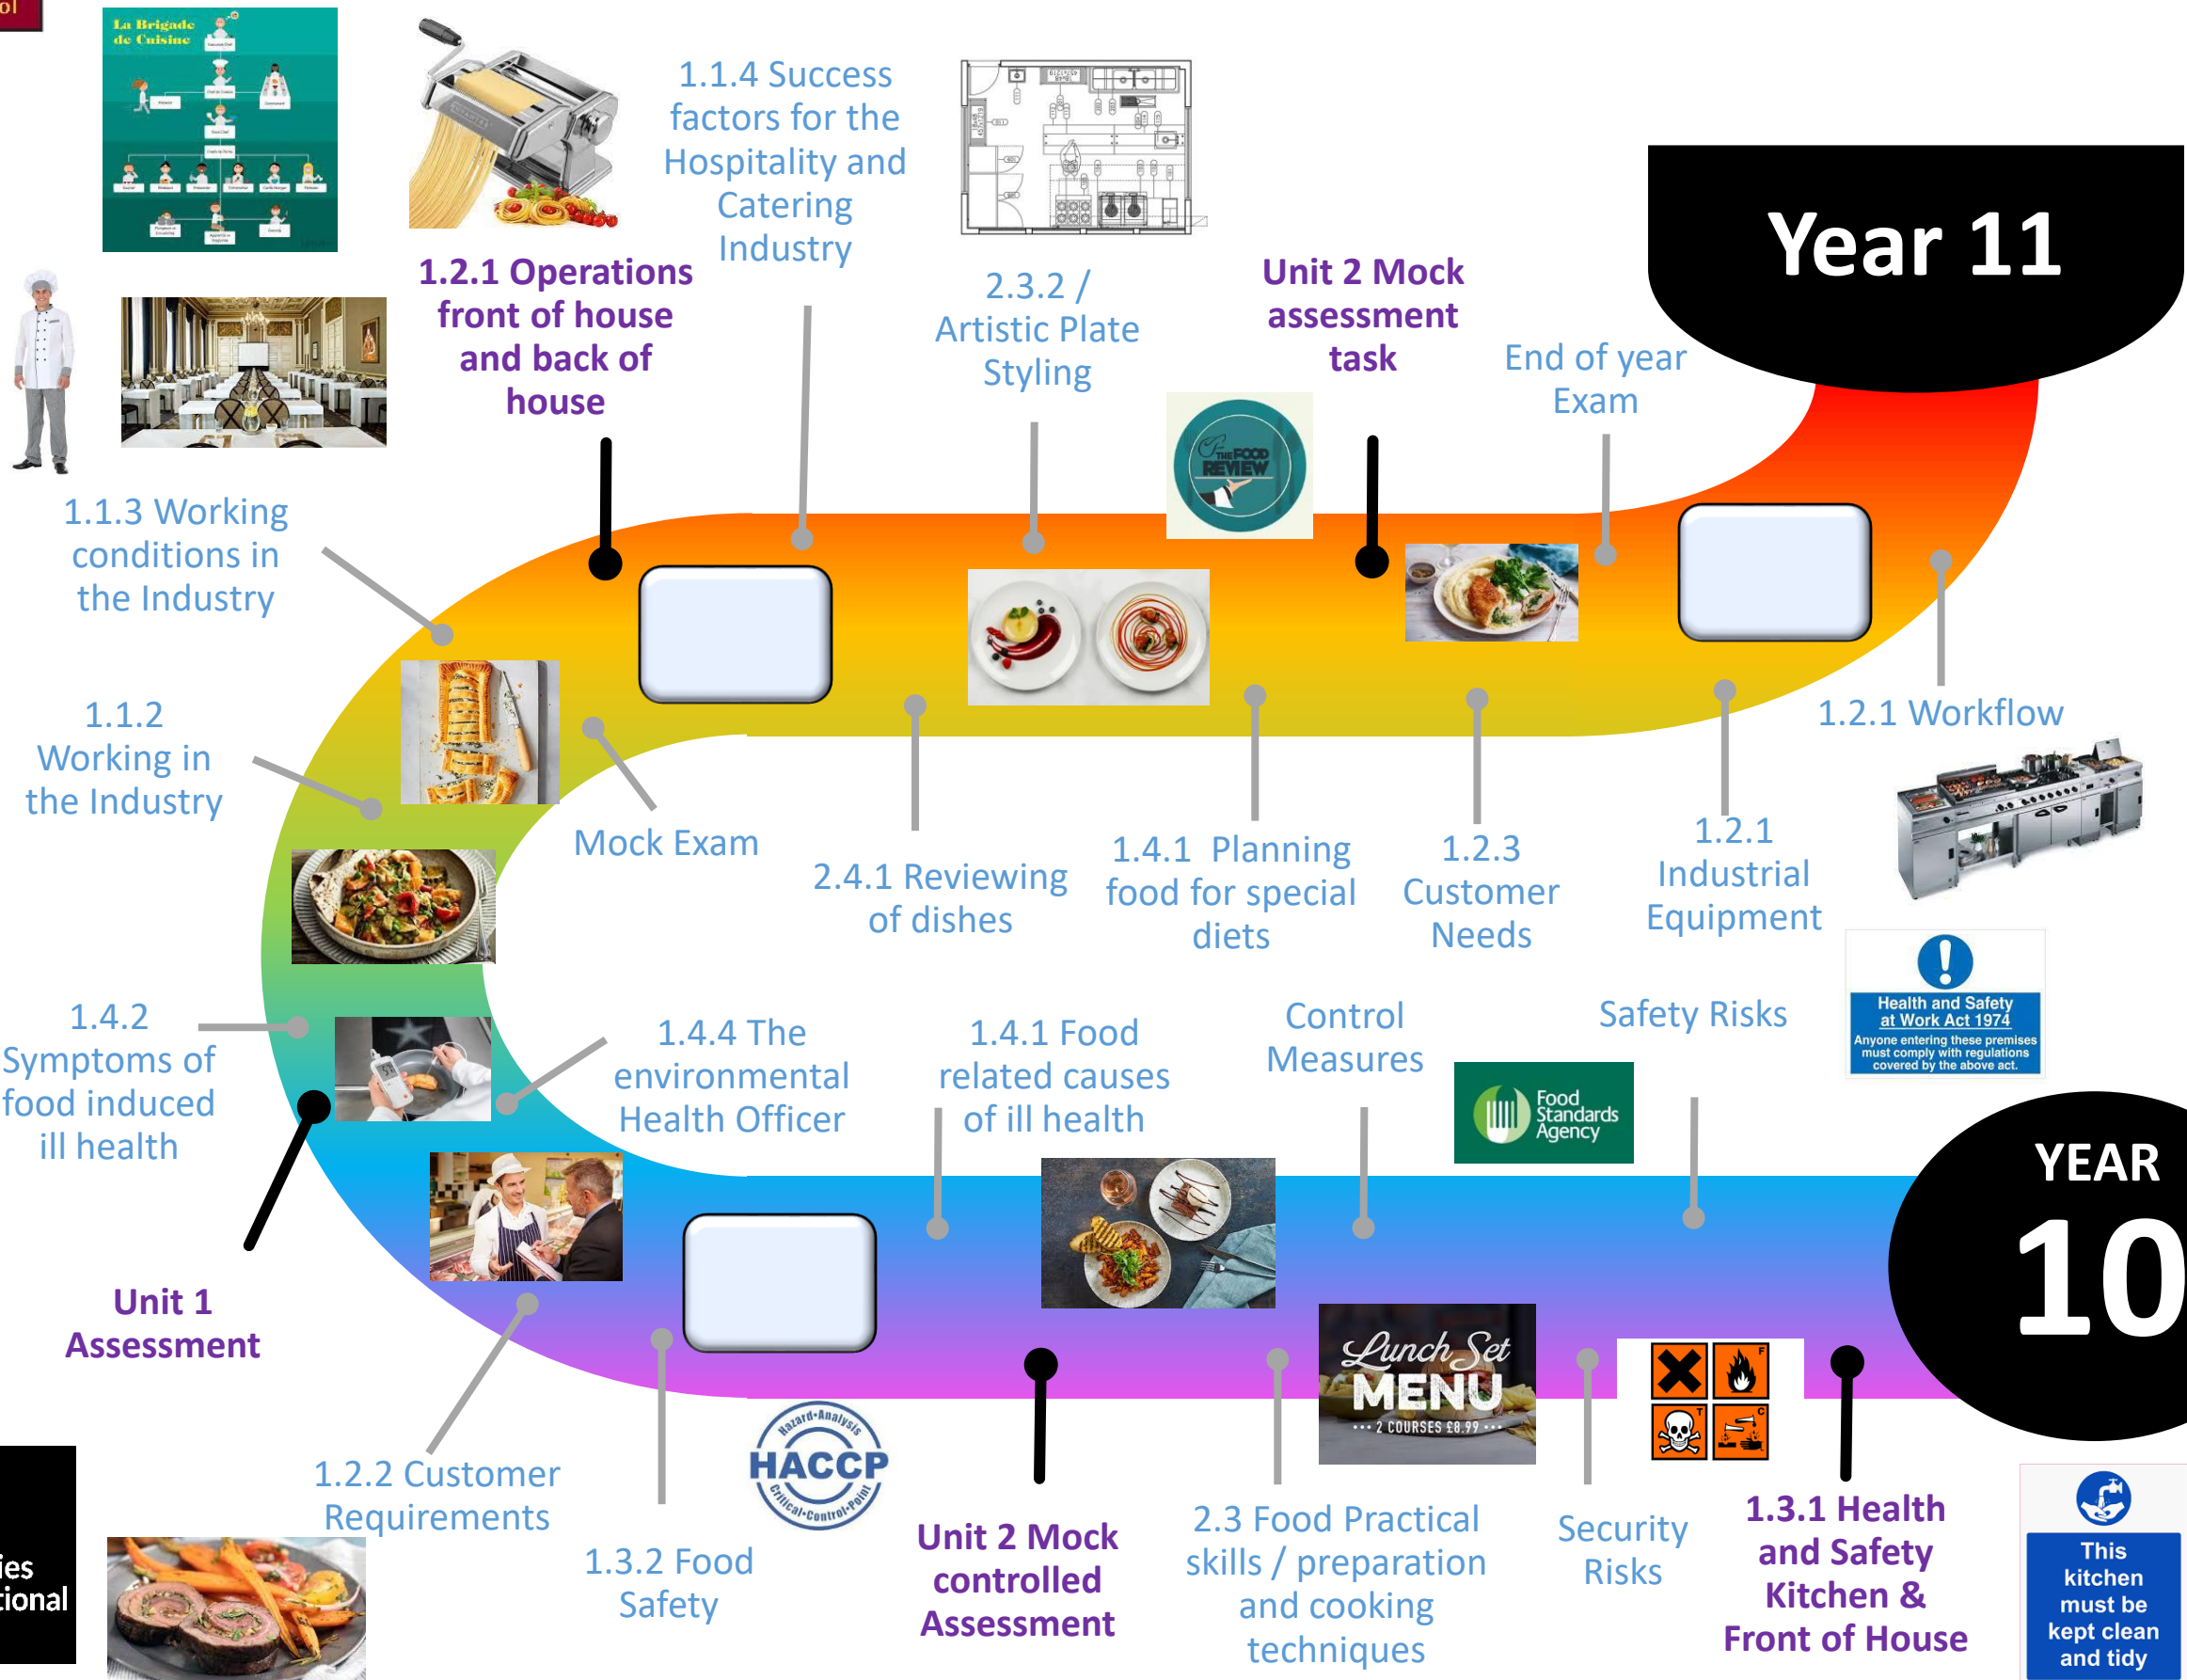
ol

La Brigade de Cuisine

1.1.4 Success factors for the Hospitality and Catering Industry

Year 11

1.2.1 Operations front of house and back of house

2.3.2 / Artistic Plate Styling

Unit 2 Mock assessment task

End of year Exam

THE FOOD REVIEW

1.1.3 Working conditions in the Industry

1.1.2 Working in the Industry

Mock Exam

2.4.1 Reviewing of dishes

1.4.1 Planning food for special diets

1.2.3 Customer Needs

1.2.1 Industrial Equipment

1.2.1 Workflow

Health and Safety at Work Act 1974
Anyone entering these premises must comply with regulations covered by the above act.

1.4.2 Symptoms of food induced ill health

1.4.4 The environmental Health Officer

1.4.1 Food related causes of ill health

Control Measures

Safety Risks

Food Standards Agency

YEAR 10

Unit 1 Assessment

Lunch Set MENU
2 COURSES £8.99

HACCP
Hazard-Analysis Critical-Control-Point

1.2.2 Customer Requirements

1.3.2 Food Safety

Unit 2 Mock controlled Assessment

2.3 Food Practical skills / preparation and cooking techniques

Security Risks

1.3.1 Health and Safety Kitchen & Front of House

This kitchen must be kept clean and tidy

ies
tional